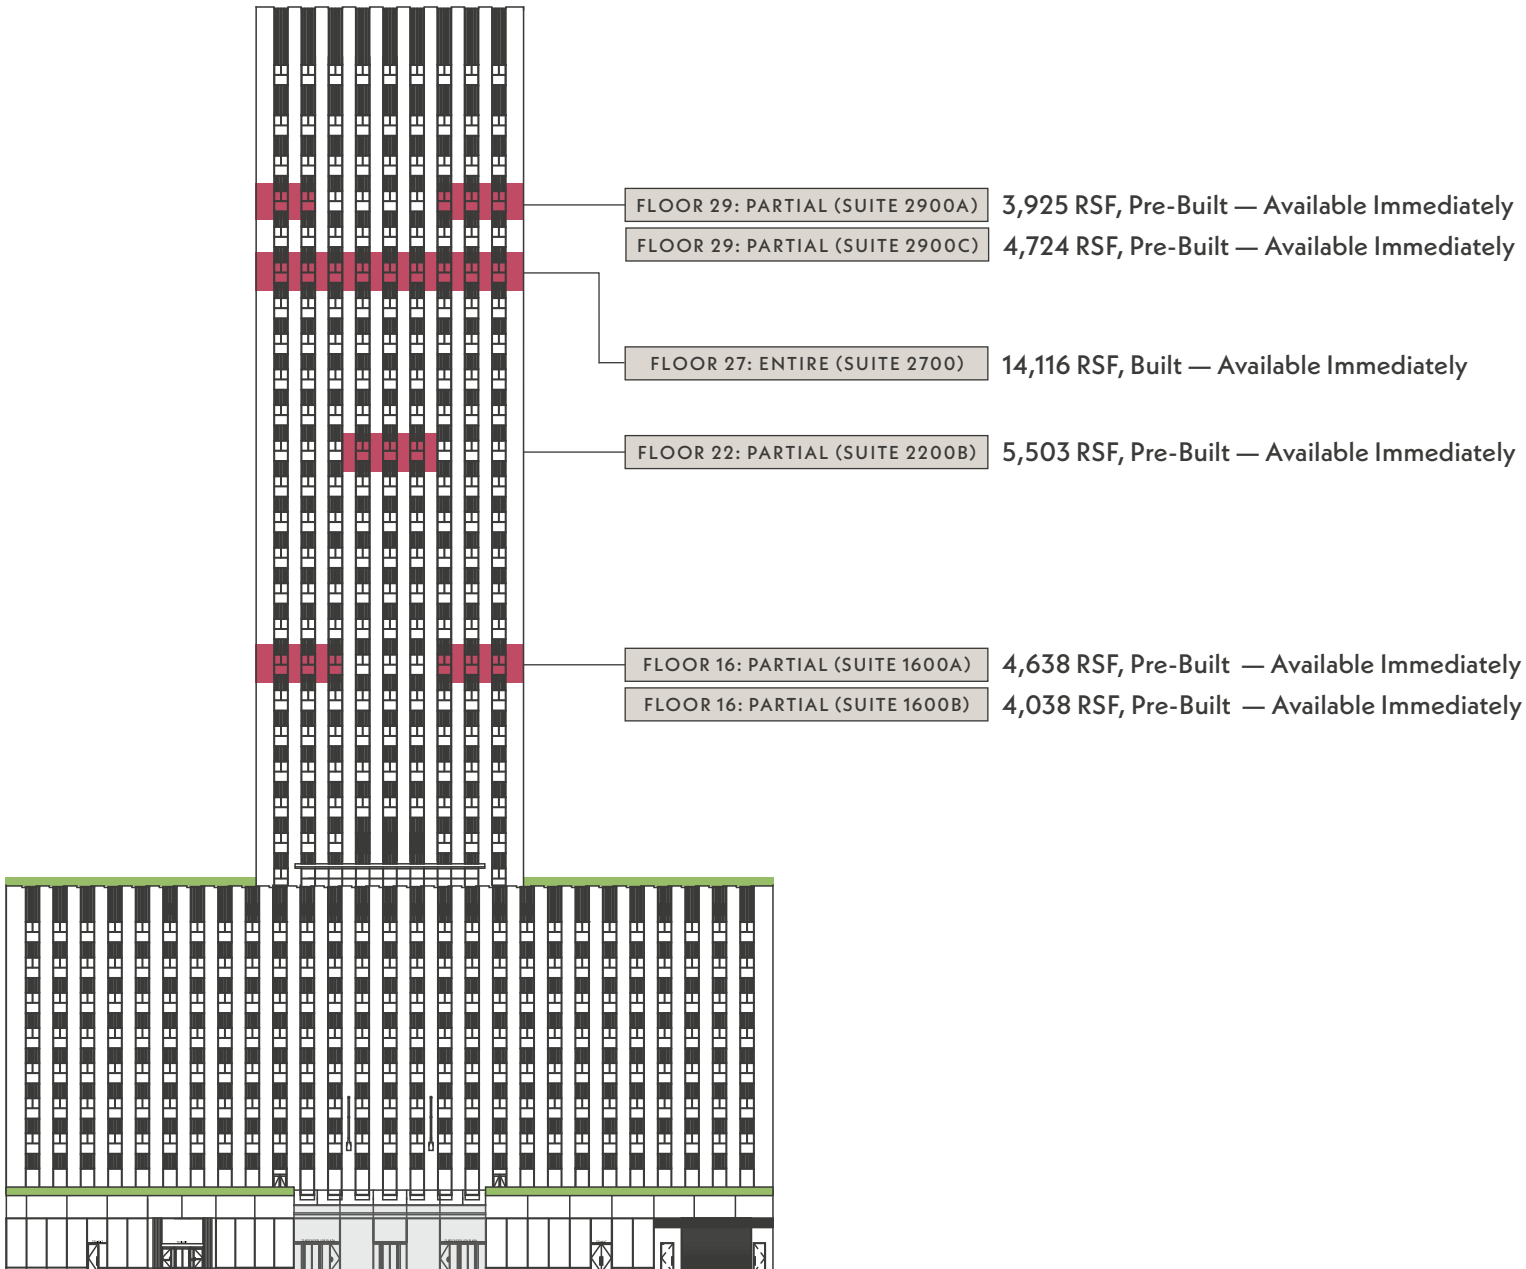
FLOOR 29: PARTIAL (SUITE 2900A) 3,925 RSF, Pre-Built — Available Immediately

FLOOR 29: PARTIAL (SUITE 2900C) 4,724 RSF, Pre-Built — Available Immediately

FLOOR 27: ENTIRE (SUITE 2700) 14,116 RSF, Built — Available Immediately

FLOOR 22: PARTIAL (SUITE 2200B) 5,503 RSF, Pre-Built — Available Immediately

FLOOR 16: PARTIAL (SUITE 1600A) 4,638 RSF, Pre-Built — Available Immediately

FLOOR 16: PARTIAL (SUITE 1600B) 4,038 RSF, Pre-Built — Available Immediately